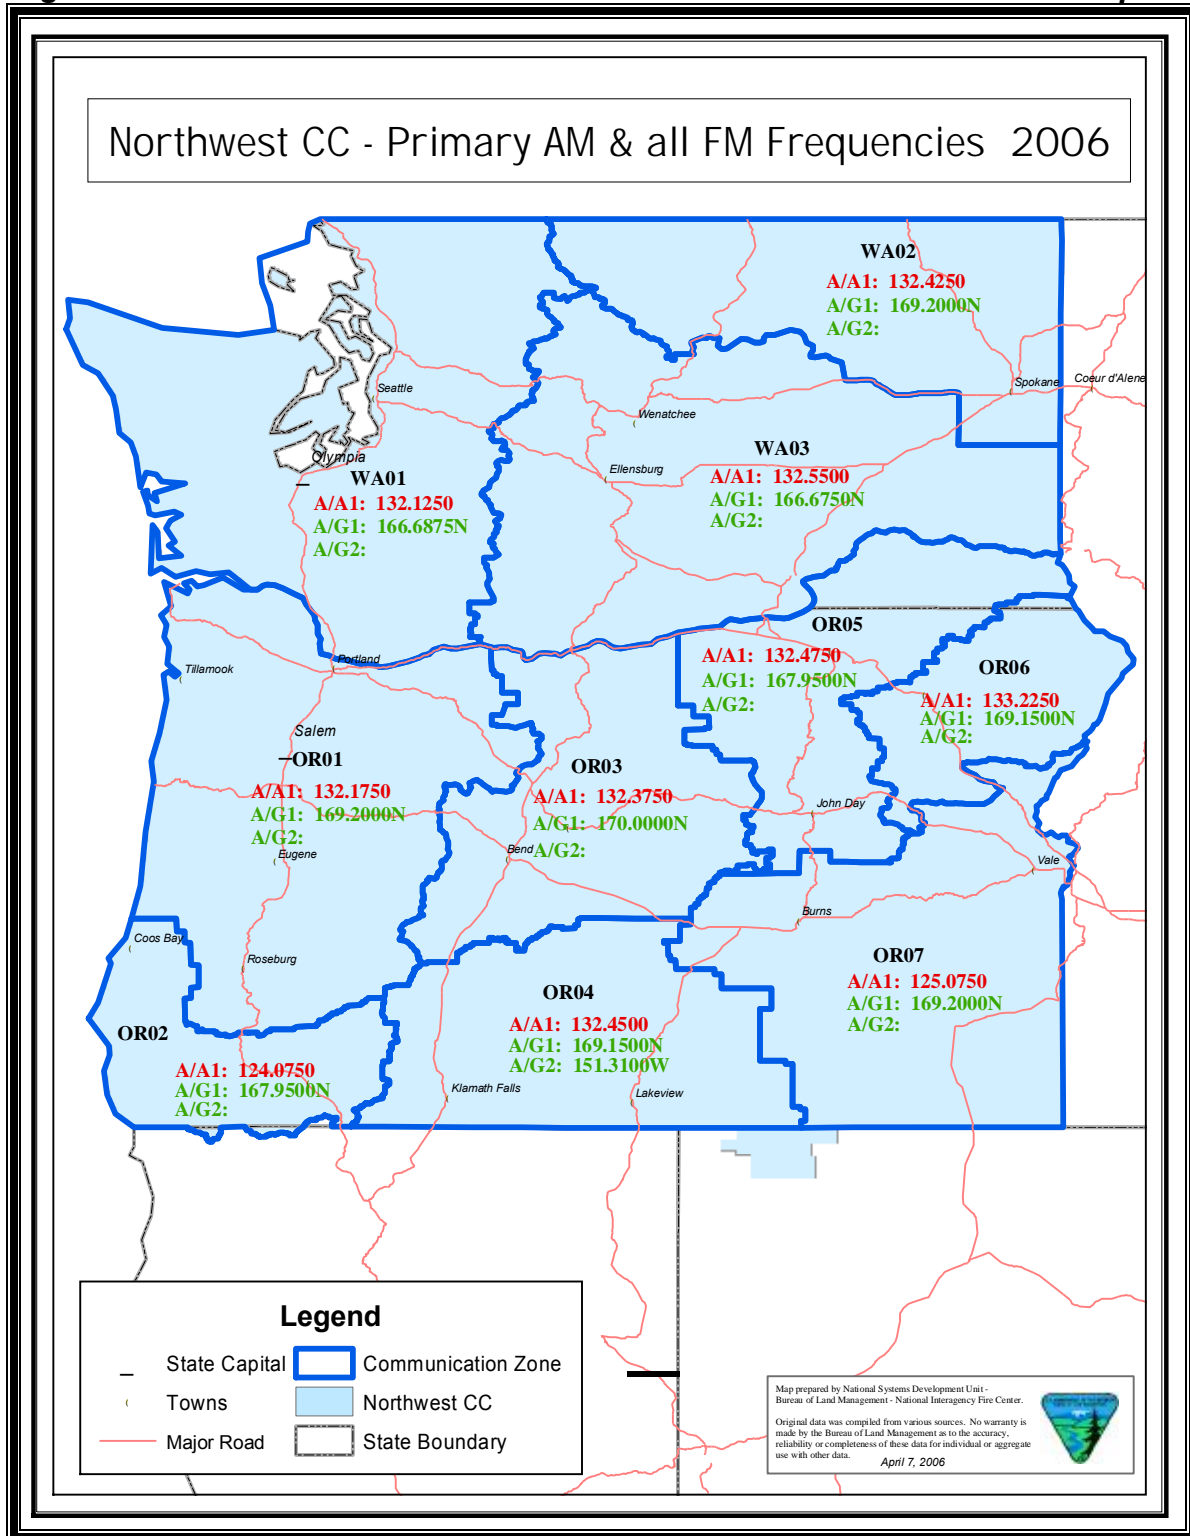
Northwest CC - Primary AM & all FM Frequencies 2006

WA02
A/A1: 132.4250
A/G1: 169.2000N
A/G2:

Seattle

Spokane

Coeur d'Alene

Wenatchee

WA03
A/A1: 132.5500
A/G1: 166.6750N
A/G2:

Ellensburg

Olympia

WA01
A/A1: 132.1250
A/G1: 166.6875N
A/G2:

OR05
A/A1: 132.4750
A/G1: 167.9500N
A/G2:

OR06
A/A1: 133.2250
A/G1: 169.1500N
A/G2:

Portland

Tillamook

Salem

OR01
A/A1: 132.1750
A/G1: 169.2000N
A/G2:

Eugene

OR03
A/A1: 132.3750
A/G1: 170.0000N
Bend A/G2:

John Day

Vale

Burns

Coos Bay

Roseburg

OR07
A/A1: 125.0750
A/G1: 169.2000N
A/G2:

OR04
A/A1: 132.4500
A/G1: 169.1500N
A/G2: 151.3100W

OR02
A/A1: 124.0750
A/G1: 167.9500N
A/G2:

Klamath Falls

Lakeview

Legend
State Capital
Communication Zone
Towns
Northwest CC
Major Road
State Boundary

Map prepared by National Systems Development Unit - Bureau of Land Management - National Interagency Fire Center.

Original data was compiled from various sources. No warranty is made by the Bureau of Land Management as to the accuracy, reliability or completeness of these data for individual or aggregate use with other data.

April 7, 2006